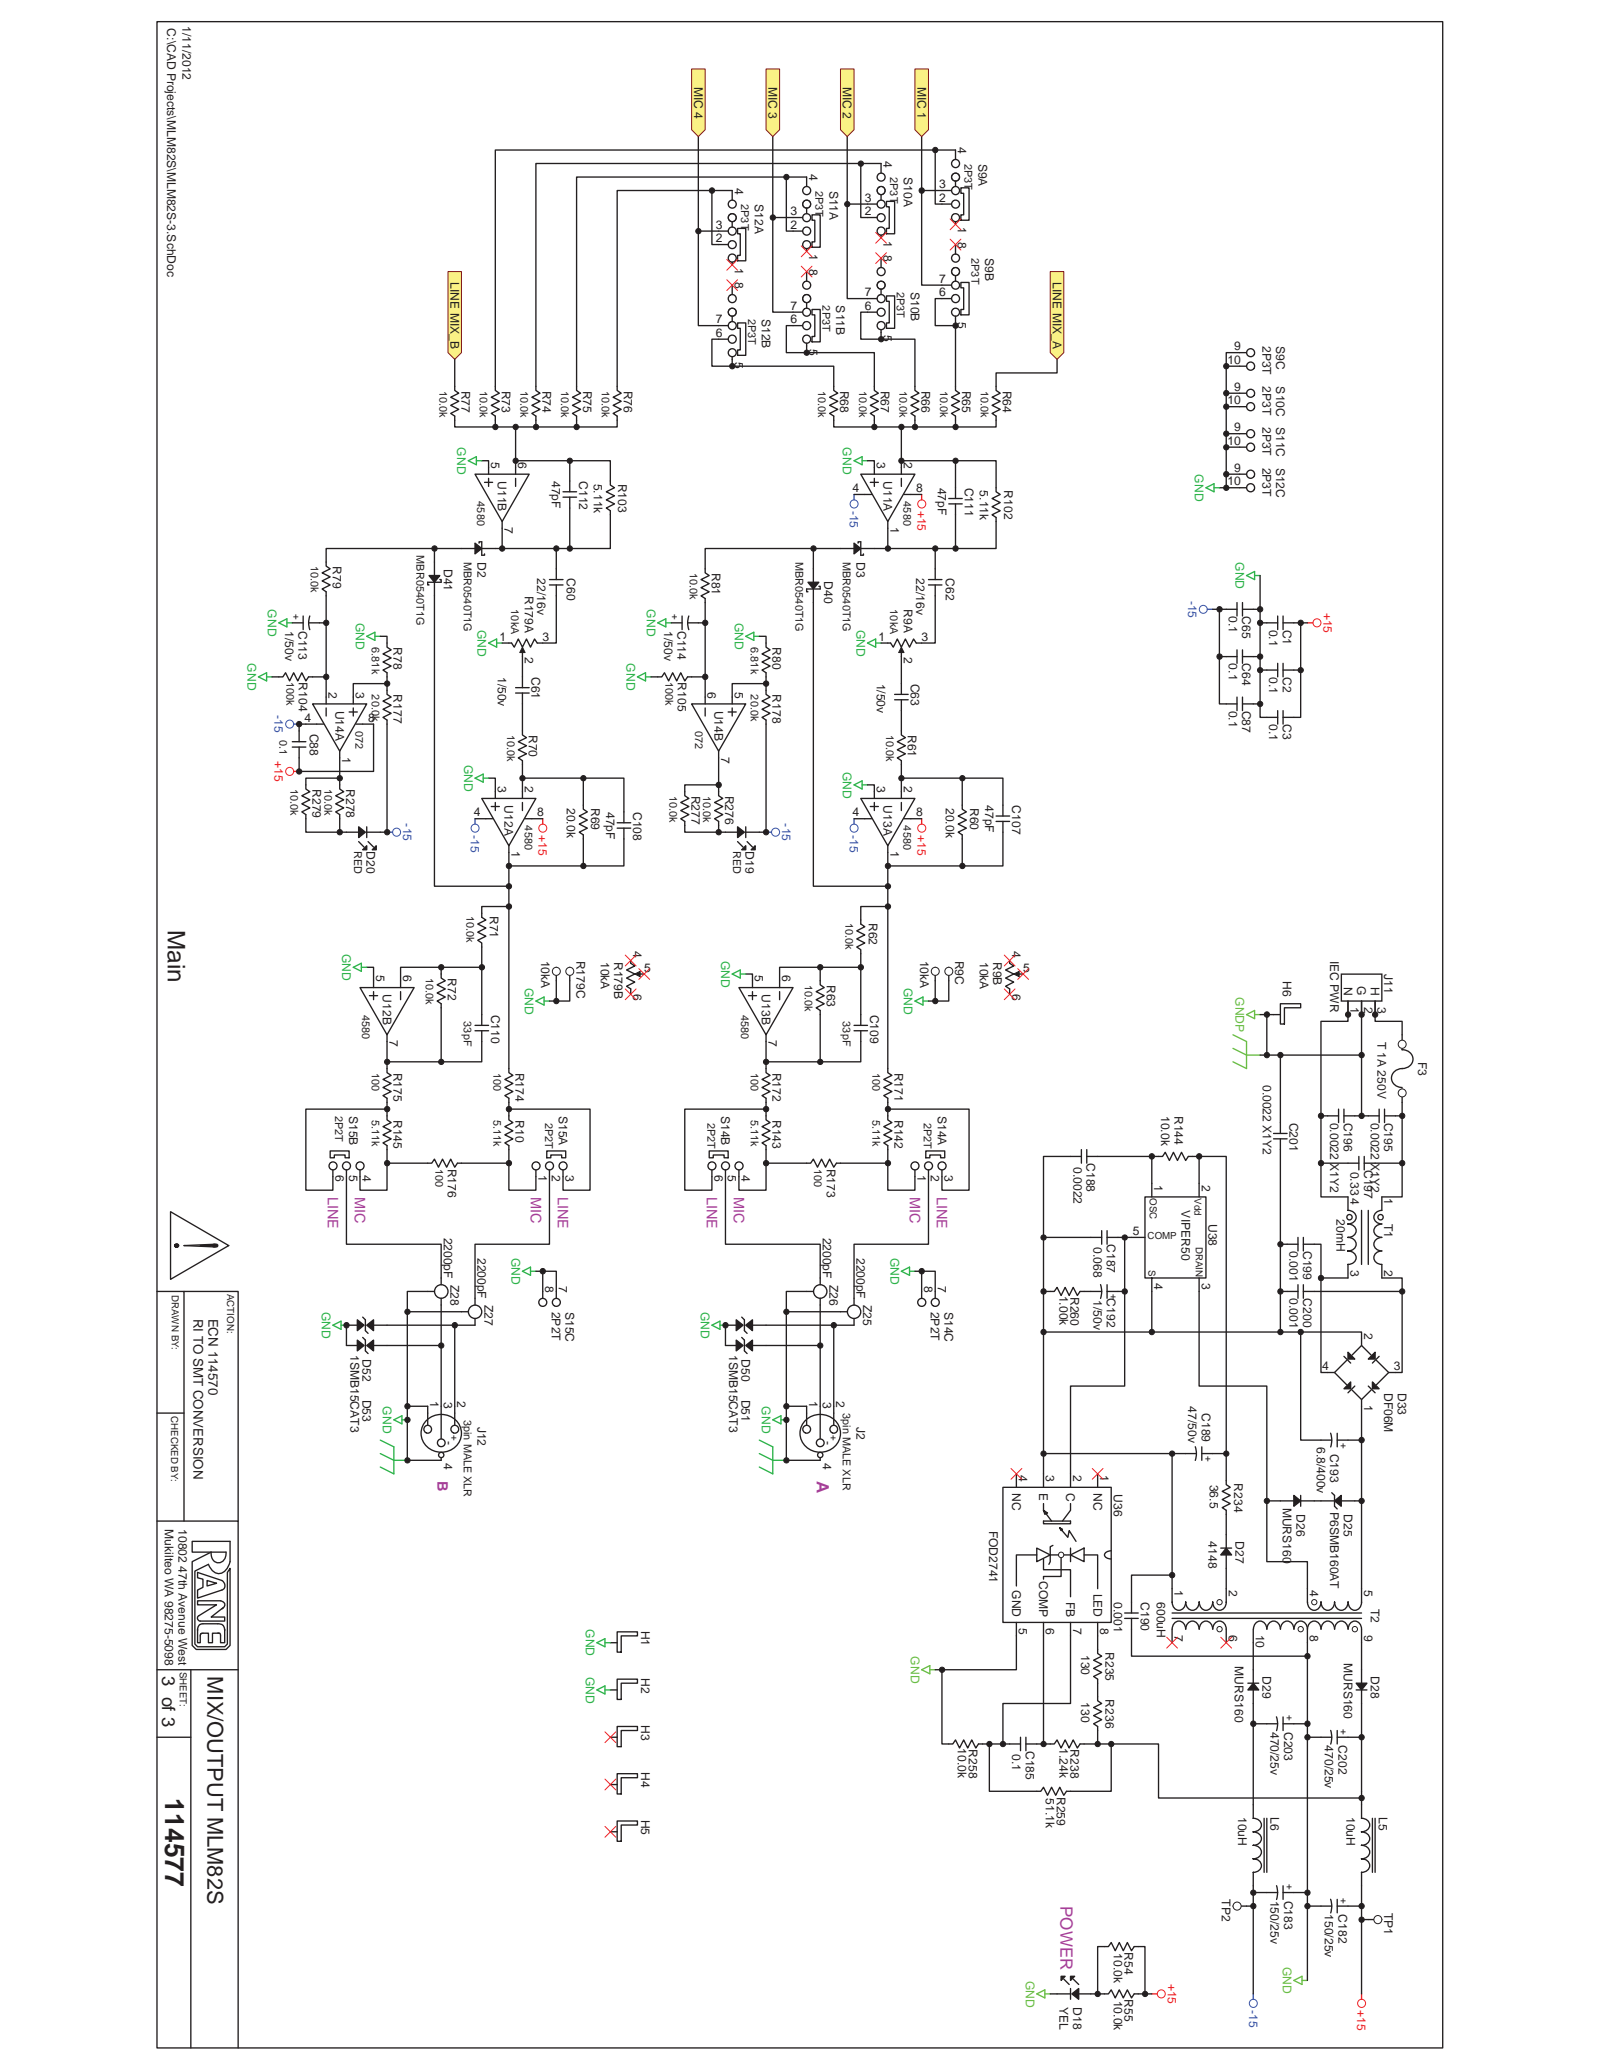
1/11/2012
C:\CAD Projects\MLM82S\MLM82S-3.SchDoc

MIC 4
MIC 3
MIC 2
MIC 1

S9A 2P3T
S9B 2P3T
S10A 2P3T
S10B 2P3T
S11A 2P3T
S11B 2P3T
S12A 2P3T
S12B 2P3T

S9C 2P3T
S10C 2P3T
S11C 2P3T
S12C 2P3T
GND

LINE MIX B
LINE MIX A

R77 10.0k
R73 10.0k
R74 10.0k
R75 10.0k
R76 10.0k
R68 10.0k
R67 10.0k
R66 10.0k
R65 10.0k
R64 10.0k

U11B 4580
U11A 4580
C112 47pF
R103 5.11k
C111 47pF
R102 5.11k
GND
-15
+15

D2 MBR0540T1G
D41 MBR0540T1G
D3 MBR0540T1G
D40 MBR0540T1G
C60 22/16v
C62 22/16v
R179A 10kA
R9A 10kA
C61 1/50v
C63 1/50v
R70 10.0k
R61 10.0k
R79 10.0k
R81 10.0k
C113 1/50v
C114 1/50v
R78 6.81k
R80 6.81k
R177 20.0k
R178 20.0k
R104 100k
R105 100k
U14A 072
U14B 072
C88 0.1
R278 10.0k
R279 10.0k
R276 10.0k
R277 10.0k
D20 RED
D19 RED
U12A 4580
U13A 4580
R69 20.0k
C108 47pF
R60 20.0k
C107 47pF

C1 0.1
C2 0.1
C3 0.1
C65 0.1
C64 0.1
C87 0.1

Main

R71 10.0k
R62 10.0k
R179C 10kA
R179B 10kA
R9C 10kA
R9B 10kA
U12B 4580
U13B 4580
R72 10.0k
R63 10.0k
C110 33pF
C109 33pF
R175 100
R174 100
R172 100
R171 100
R145 5.11k
R10 5.11k
R143 5.11k
R142 5.11k
R176 100
R173 100
S15B 2P2T
S15A 2P2T
S14B 2P2T
S14A 2P2T
LINE
MIC
MIC
LINE
LINE
MIC
MIC
LINE
S15C 2P2T
S14C 2P2T
Z28 2200pF
Z27 2200pF
Z26 2200pF
Z25 2200pF
D52 1SMB15CAT3
D53
D50 1SMB15CAT3
D51
J12 3pin MALE XLR
J2 3pin MALE XLR
B
A

J11 IEC PWR
H G N
H6
GNDP
F3 T 1A 250V
C201 0.0022 X1Y2
C195 0.0022 X1Y2
C196 0.0022 X1Y2
C197 0.33
T1 20mH
C199 0.001
C200 0.001
D33 DF06M
C193 6.8/400v
R144 10.0k
C188 0.0022
U38 VIPER50
Vdd
OSC
COMP
S
DRAIN
C187 0.068
C192 1/50v
R260 1.00k
C189 47/50v
R234 36.5
D27 4148
D25 P6SMB160AT
D26 MURS160
T2
600uH
C190 0.001
U36 FOD2741
NC
E
C
NC
LED
FB
COMP
GND
D28 MURS160
D29 MURS160
C202 470/25v
C203 470/25v
R235 130
R236 130
R258 10.0k
C185 0.1
R238 1.24k
R259 51.1k
L5 10uH
L6 10uH
C182 150/25v
C183 150/25v
TP1
TP2
POWER
R54 10.0k
R55 10.0k
D18 YEL
H1
H2
H3
H4
H5

ACTION:
ECN 114570
RI TO SMT CONVERSION
DRAWN BY:
CHECKED BY:
RANE
10802 47th Avenue West
Mukilteo WA 98275-5098
MIX/OUTPUT MLM82S
SHEET:
3 of 3
114577